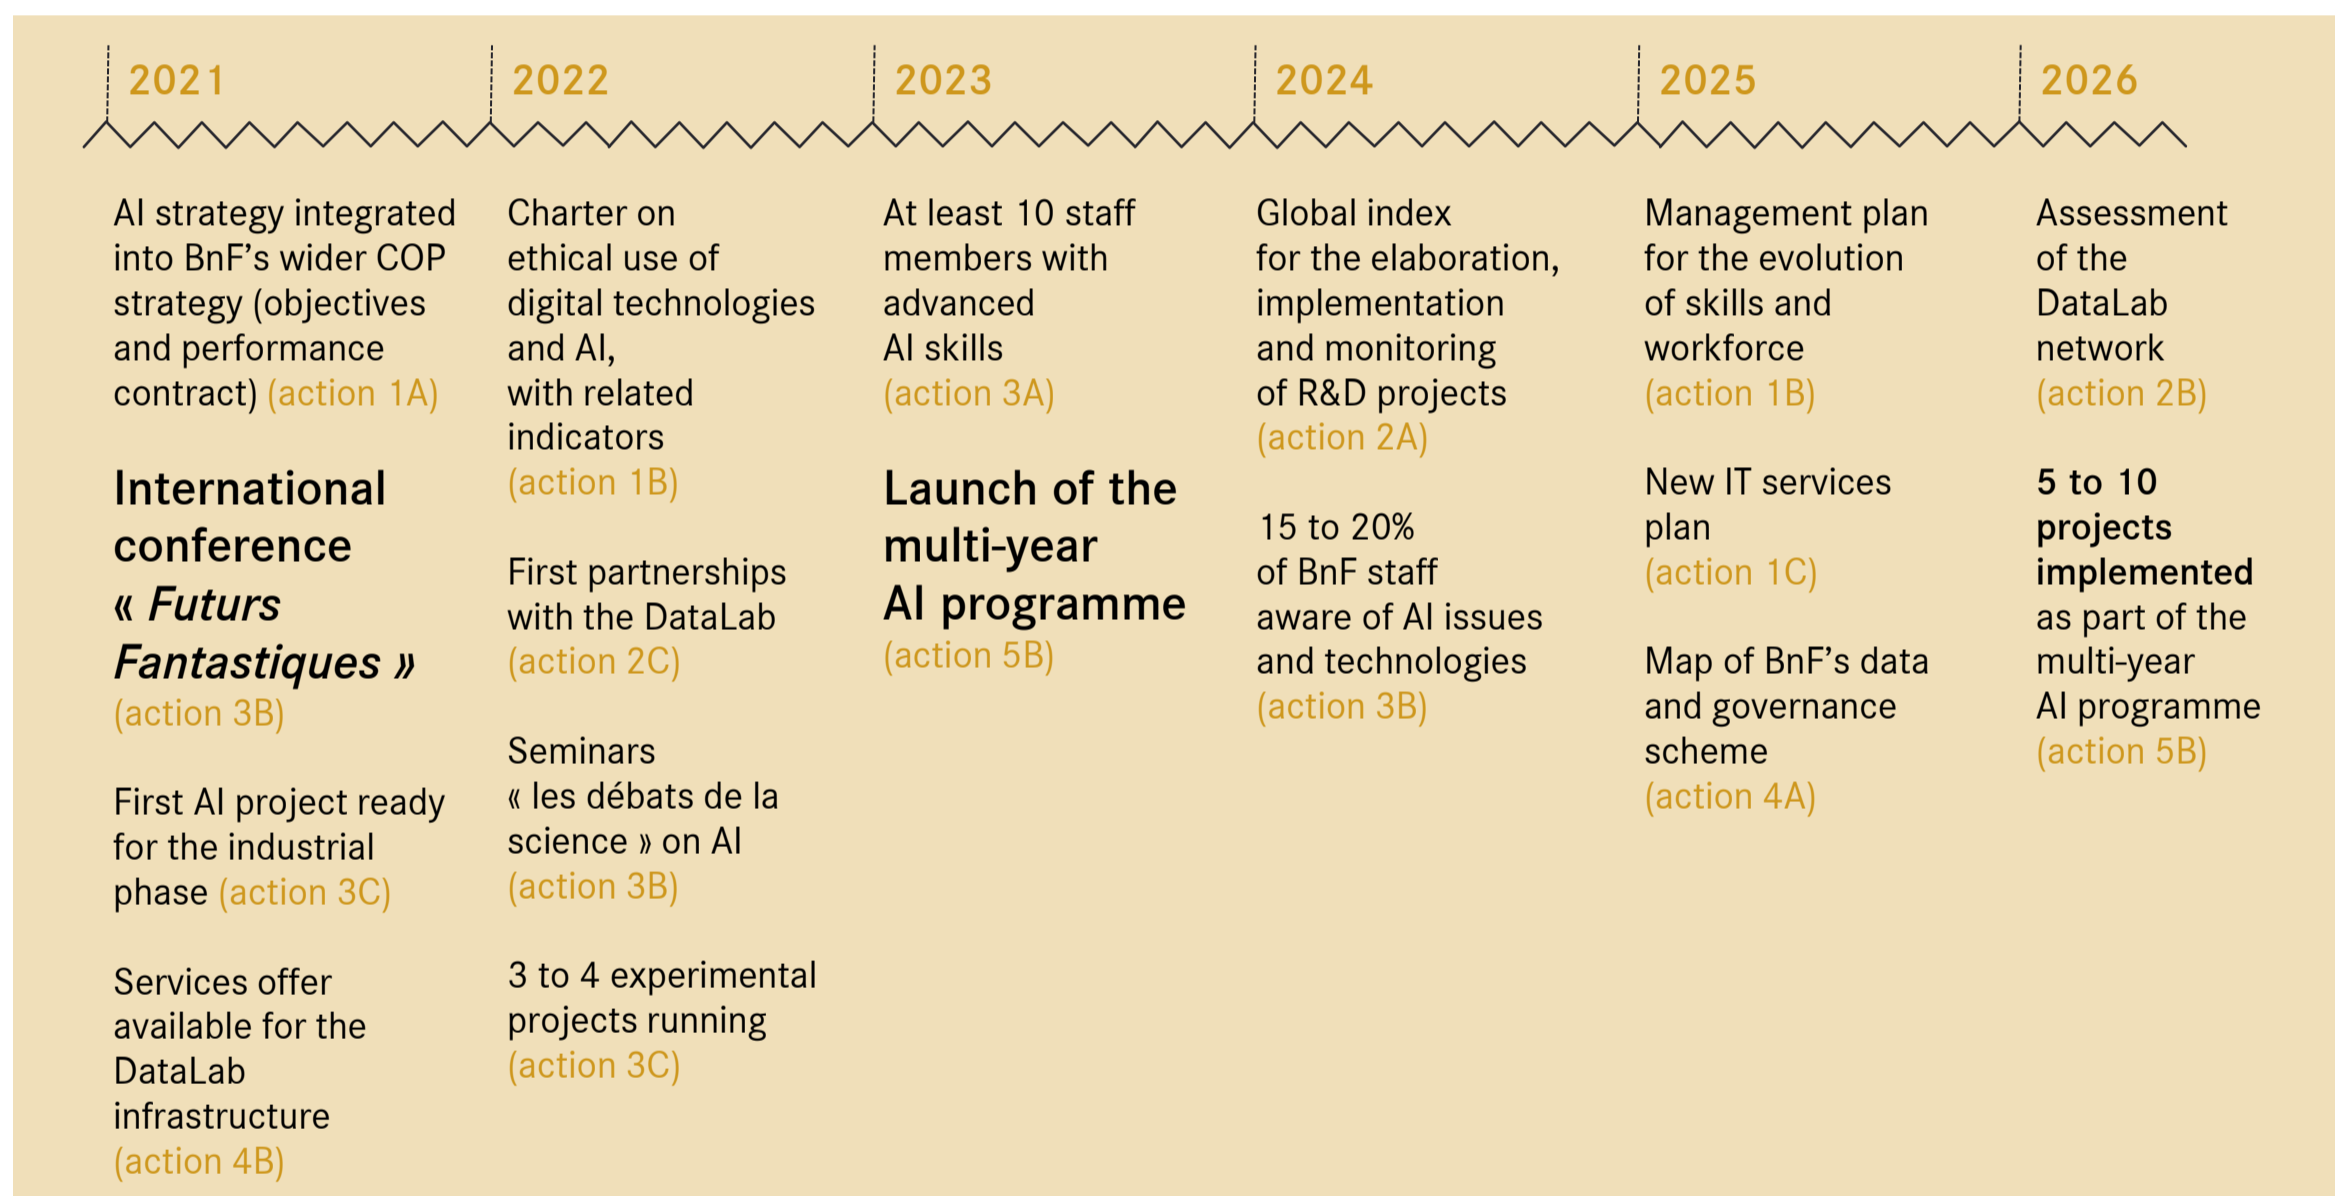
2021

AI strategy integrated into BnF's wider COP strategy (objectives and performance contract) (action 1A)

**International conference « *Futurs Fantastiques* »** (action 3B)

First AI project ready for the industrial phase (action 3C)

Services offer available for the DataLab infrastructure (action 4B)

2022

Charter on ethical use of digital technologies and AI, with related indicators (action 1B)

First partnerships with the DataLab (action 2C)

Seminars « les débats de la science » on AI (action 3B)

3 to 4 experimental projects running (action 3C)

2023

At least 10 staff members with advanced AI skills (action 3A)

**Launch of the multi-year AI programme** (action 5B)

2024

Global index for the elaboration, implementation and monitoring of R&D projects (action 2A)

15 to 20% of BnF staff aware of AI issues and technologies (action 3B)

2025

Management plan for the evolution of skills and workforce (action 1B)

New IT services plan (action 1C)

Map of BnF's data and governance scheme (action 4A)

2026

Assessment of the DataLab network (action 2B)

**5 to 10 projects implemented** as part of the multi-year AI programme (action 5B)